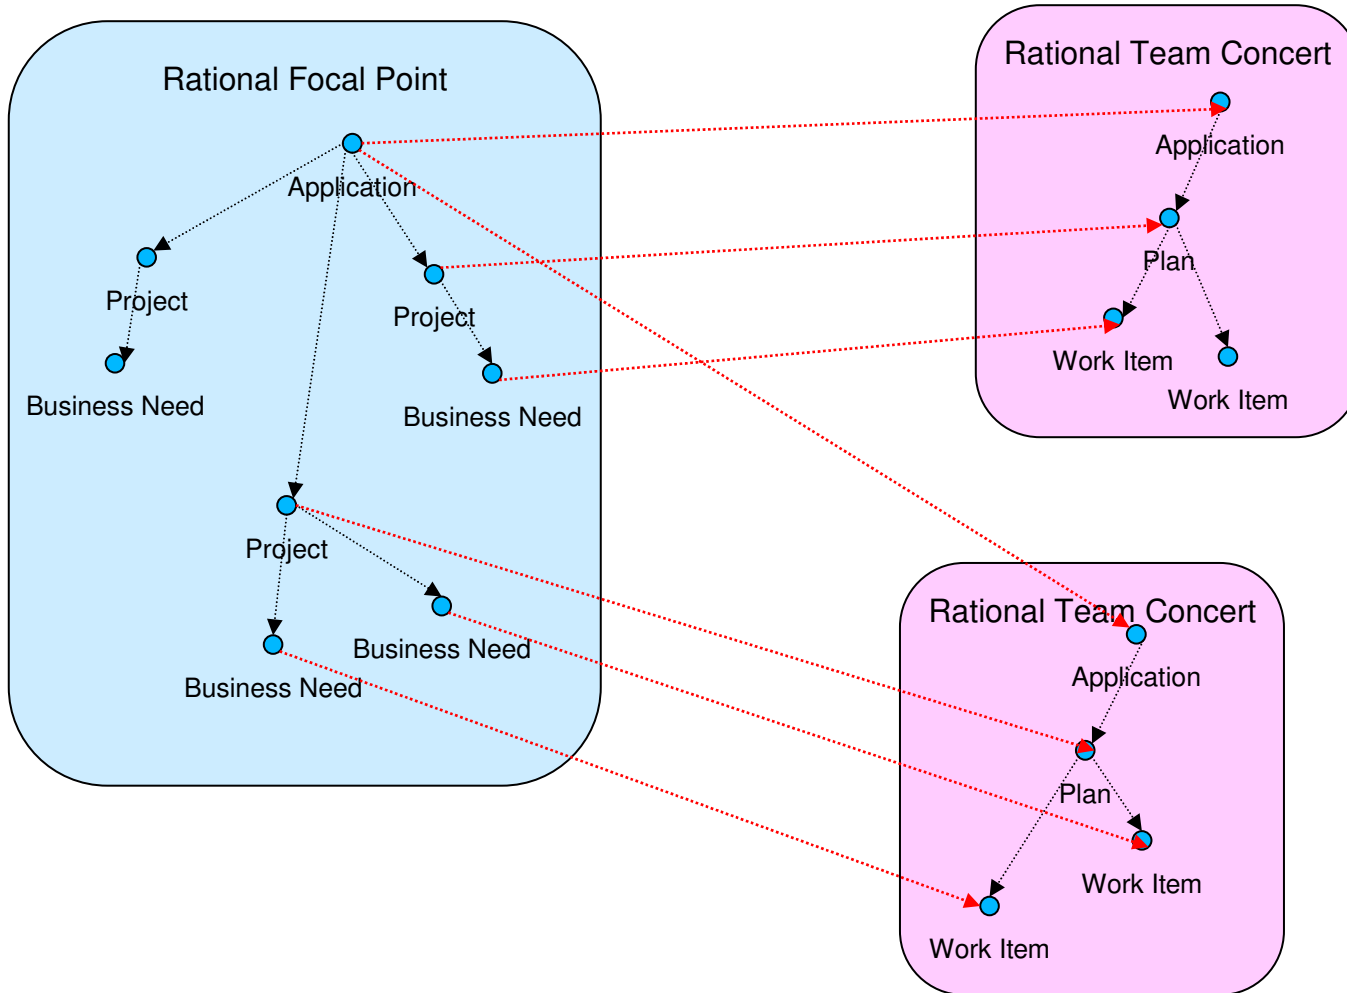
Rational Focal Point

Application

Project

Business Need

Project

Business Need

Project

Business Need

Business Need

Rational Team Concert

Application

Plan

Work Item

Work Item

Rational Team Concert

Application

Plan

Work Item

Work Item